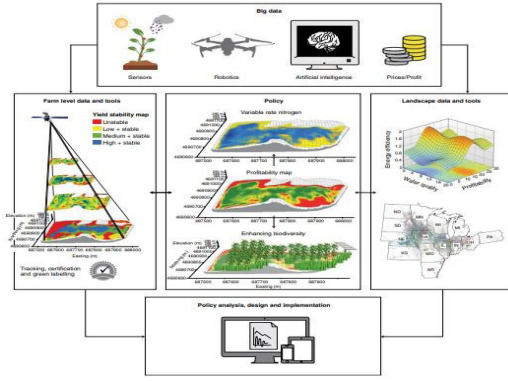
Big data

Sensors

Robotics

Artificial intelligence

Prices/Profit

Farm level data and tools

Yield stability map

Unstable

Low + stable

Medium + stable

High + stable

Elevation (m)

Easting (m)

Tracking, certification and green labelling

Policy

Variable rate nitrogen

Profitability map

Enhancing biodiversity

Elevation (m)

Easting (m)

Landscape data and tools

Energy efficiency

Water quality

Profitability

ND

SD

NE

KS

MN

IA

MO

WI

IL

IN

MI

OH

AR

Policy analysis, design and implementation